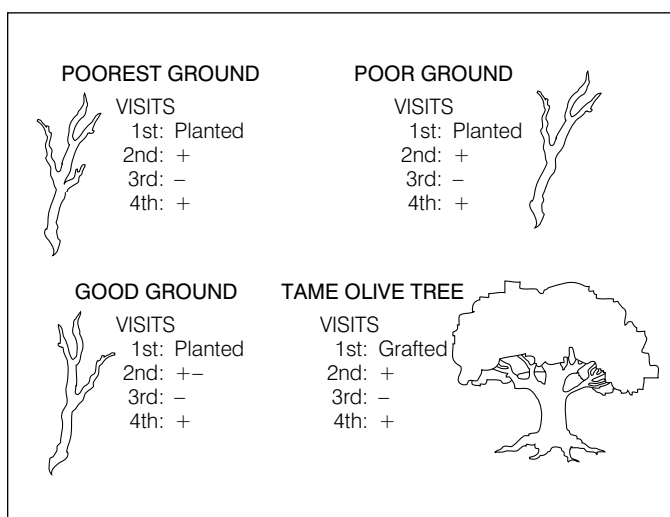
POOREST GROUND
VISITS
1st: Planted
2nd: +
3rd: –
4th: +

POOR GROUND
VISITS
1st: Planted
2nd: +
3rd: –
4th: +

GOOD GROUND
VISITS
1st: Planted
2nd: +–
3rd: –
4th: +

TAME OLIVE TREE
VISITS
1st: Grafted
2nd: +
3rd: –
4th: +